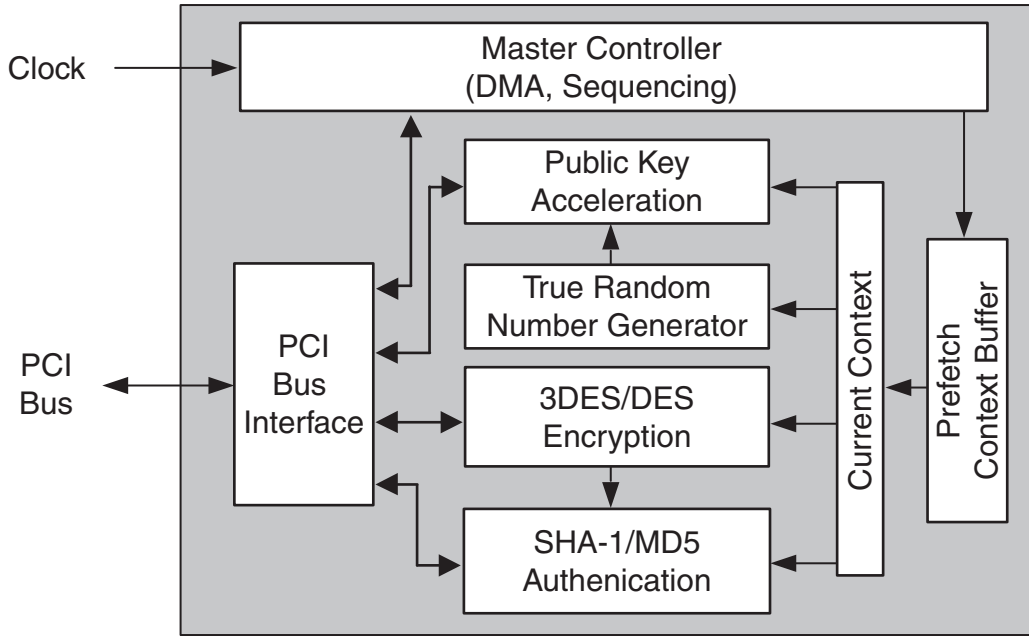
Clock

Master Controller
(DMA, Sequencing)

Public Key
Acceleration

True Random
Number Generator

PCI
Bus

PCI
Bus
Interface

3DES/DES
Encryption

SHA-1/MD5
Authenication

Current Context

Prefetch
Context Buffer